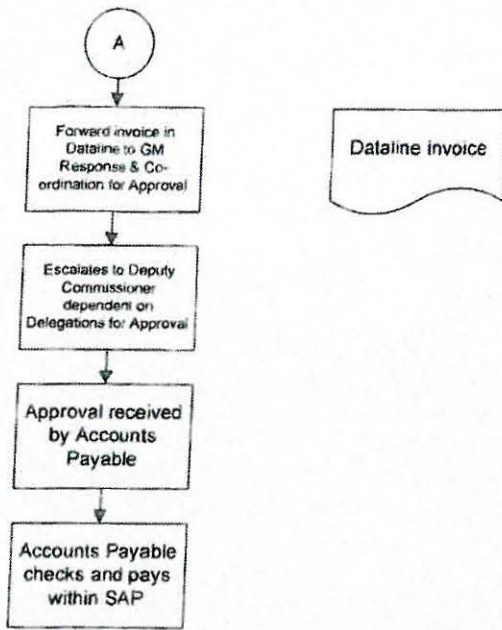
A

Forward invoice in Dataline to GM Response & Coordination for Approval

Dataline invoice

Escalates to Deputy Commissioner dependent on Delegations for Approval

Approval received by Accounts Payable

Accounts Payable checks and pays within SAP